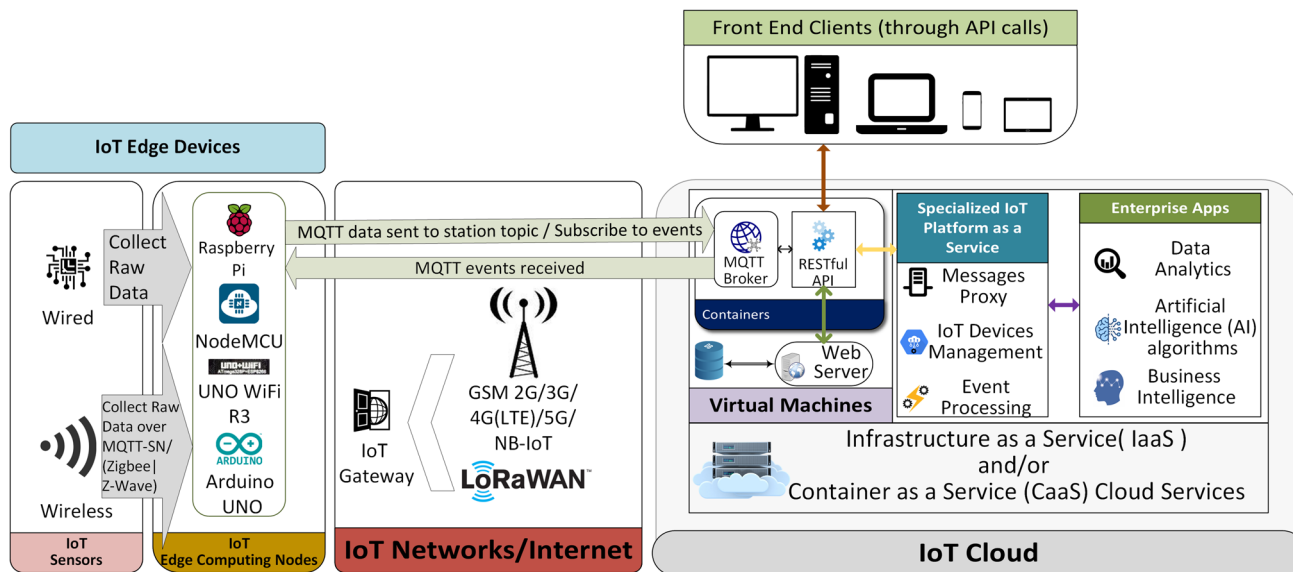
Front End Clients (through API calls)

IoT Edge Devices

Wired

Collect Raw Data

Wireless

Collect Raw Data over MQTT-SN/ (Zigbee| Z-Wave)

IoT Sensors

Raspberry Pi

NodeMCU

UNO+WiFi

UNO WiFi R3

ARDUINO

Arduino UNO

IoT Edge Computing Nodes

MQTT data sent to station topic / Subscribe to events

MQTT events received

IoT Gateway

GSM 2G/3G/ 4G(LTE)/5G/ NB-IoT

LoRaWAN

IoT Networks/Internet

MQTT Broker

RESTful API

Containers

Web Server

Virtual Machines

Specialized IoT Platform as a Service

Messages Proxy

IoT Devices Management

Event Processing

Enterprise Apps

Data Analytics

Artificial Intelligence (AI) algorithms

Business Intelligence

Infrastructure as a Service( IaaS ) and/or Container as a Service (CaaS) Cloud Services

IoT Cloud